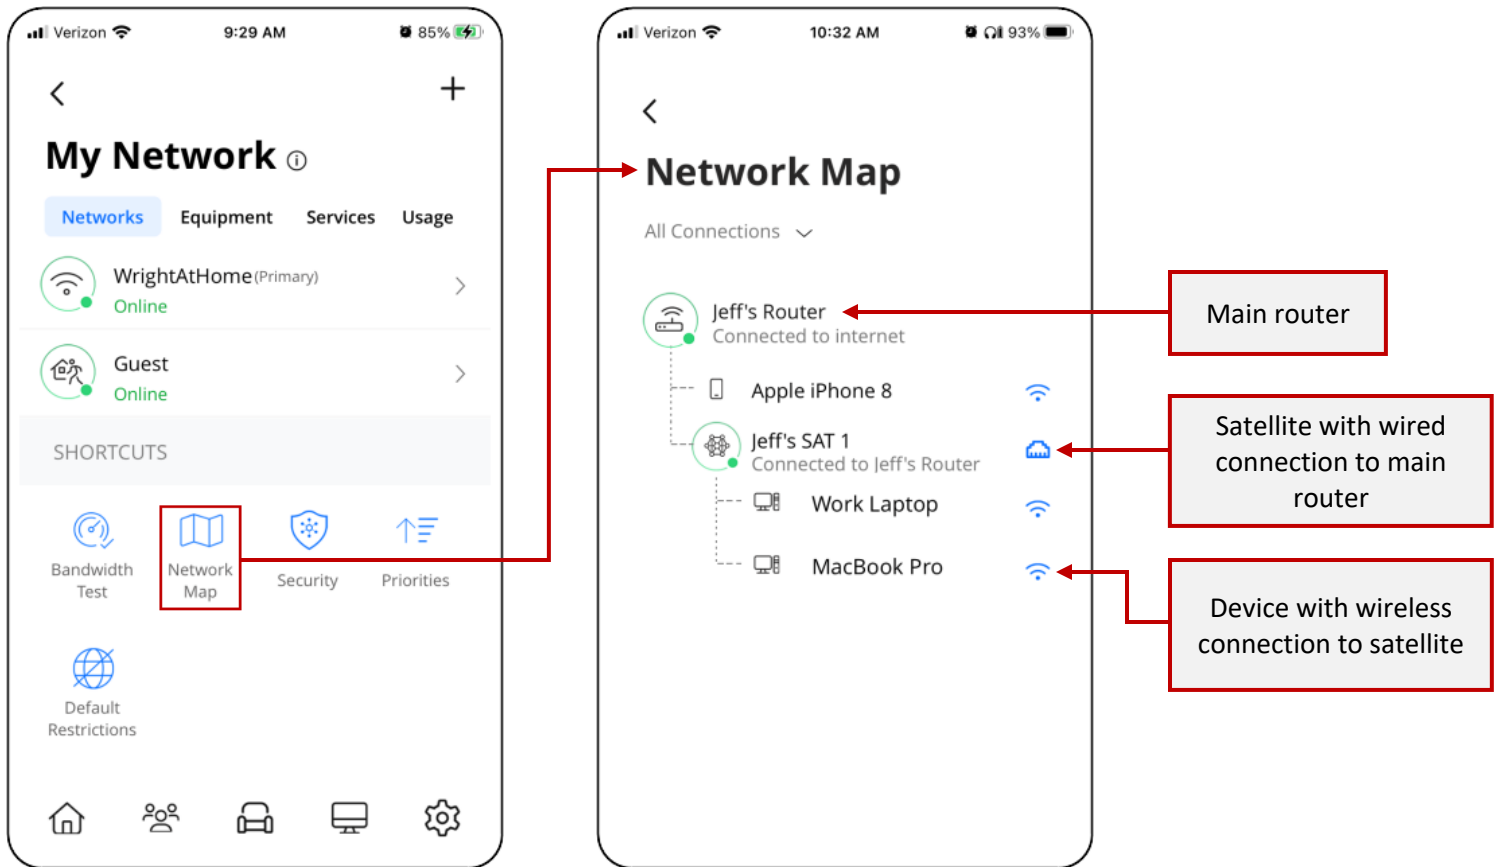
Verizon 9:29 AM 85%

My Network

Networks Equipment Services Usage

WrightAtHome (Primary)
Online

Guest
Online

SHORTCUTS

Bandwidth Test

Network Map

Security

Priorities

Default Restrictions

Verizon 10:32 AM 93%

Network Map

All Connections

Jeff's Router
Connected to internet

Apple iPhone 8

Jeff's SAT 1
Connected to Jeff's Router

Work Laptop

MacBook Pro

Main router

Satellite with wired connection to main router

Device with wireless connection to satellite